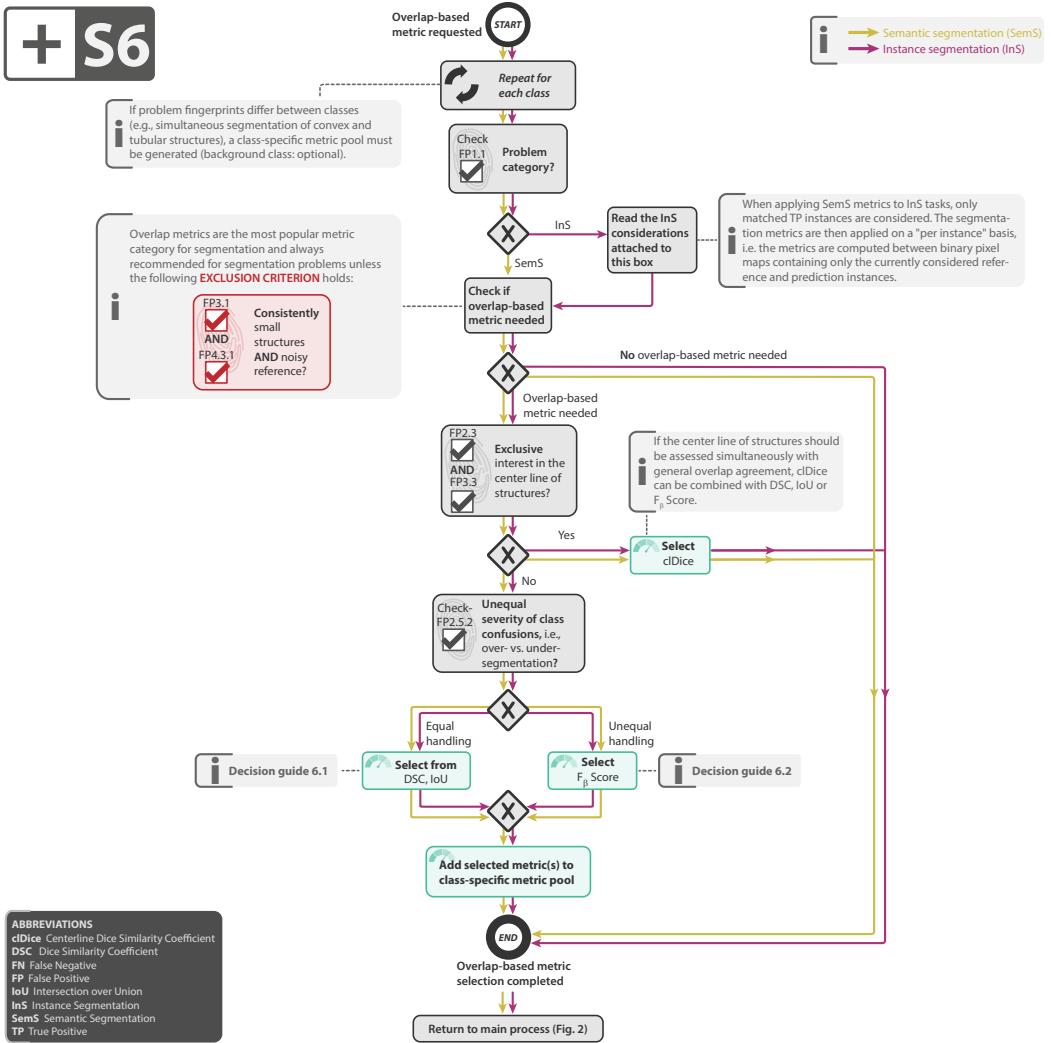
S6

Overlap-based metric requested

START

Semantic segmentation (SemS)
Instance segmentation (InS)

Repeat for each class

If problem fingerprints differ between classes (e.g., simultaneous segmentation of convex and tubular structures), a class-specific metric pool must be generated (background class: optional).

Check FP1.1

Problem category?

InS

Read the InS considerations attached to this box

When applying SemS metrics to InS tasks, only matched TP instances are considered. The segmentation metrics are then applied on a "per instance" basis, i.e. the metrics are computed between binary pixel maps containing only the currently considered reference and prediction instances.

SemS

Overlap metrics are the most popular metric category for segmentation and always recommended for segmentation problems unless the following EXCLUSION CRITERION holds:

FP3.1
AND
FP4.3.1
Consistently small structures AND noisy reference?

Check if overlap-based metric needed

No overlap-based metric needed

Overlap-based metric needed

FP2.3
AND
FP3.3
Exclusive interest in the center line of structures?

If the center line of structures should be assessed simultaneously with general overlap agreement, clDice can be combined with DSC, IoU or $F_\beta$ Score.

Yes

Select clDice

No

Check-FP2.5.2
Unequal severity of class confusions, i.e., over- vs. under-segmentation?

Equal handling

Unequal handling

Decision guide 6.1

Select from DSC, IoU

Select $F_\beta$ Score

Decision guide 6.2

Add selected metric(s) to class-specific metric pool

END

Overlap-based metric selection completed

Return to main process (Fig. 2)

ABBREVIATIONS
clDice Centerline Dice Similarity Coefficient
DSC Dice Similarity Coefficient
FN False Negative
FP False Positive
IoU Intersection over Union
InS Instance Segmentation
SemS Semantic Segmentation
TP True Positive